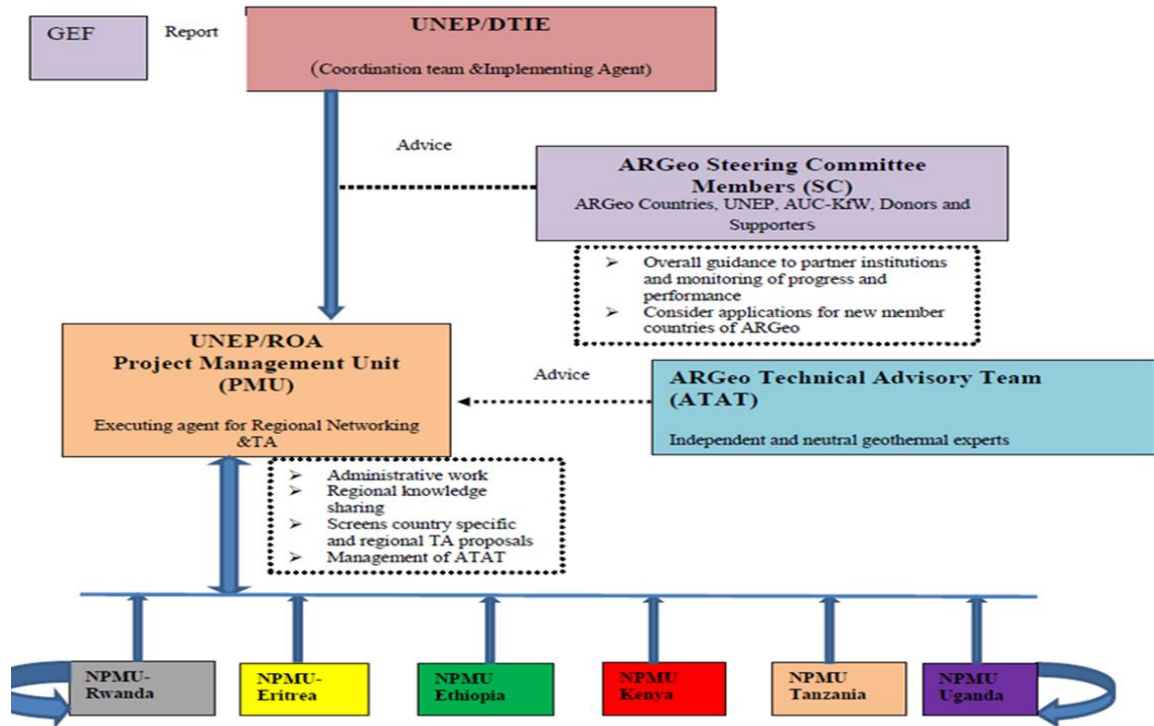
GEF

Report

UNEP/DTIE

(Coordination team &Implementing Agent)

Advice

ARGeo Steering Committee Members (SC)

ARGeo Countries, UNEP, AUC-KfW, Donors and Supporters

➢ Overall guidance to partner institutions and monitoring of progress and performance
➢ Consider applications for new member countries of ARGeo

UNEP/ROA
Project Management Unit (PMU)

Executing agent for Regional Networking &TA

Advice

ARGeo Technical Advisory Team (ATAT)

Independent and neutral geothermal experts

➢ Administrative work
➢ Regional knowledge sharing
➢ Screens country specific and regional TA proposals
➢ Management of ATAT

NPMU-Rwanda

NPMU-Eritrea

NPMU Ethiopia

NPMU Kenya

NPMU Tanzania

NPMU Uganda